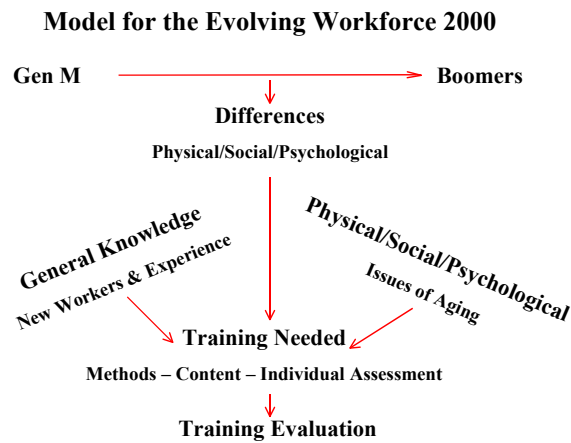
Model for the Evolving Workforce 2000

Gen M

Boomers

Differences

Physical/Social/Psychological

General Knowledge

New Workers & Experience

Physical/Social/Psychological

Issues of Aging

Training Needed

Methods – Content – Individual Assessment

Training Evaluation